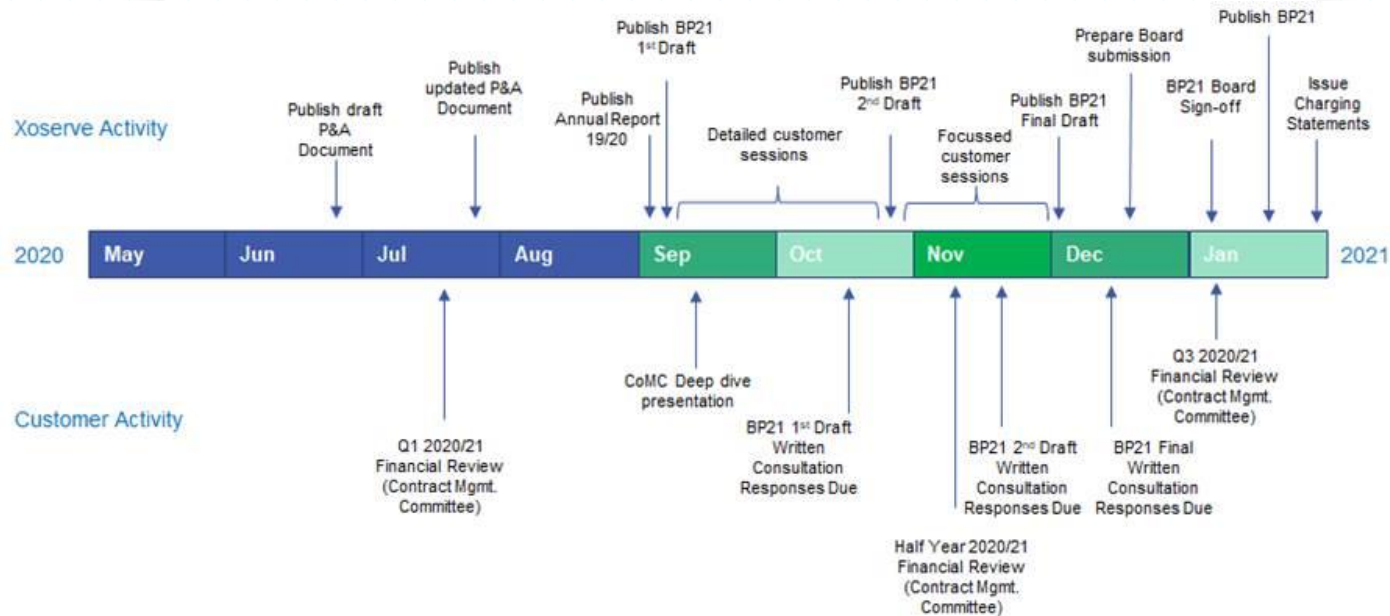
Xoserve Activity

Publish draft P&A Document

Publish updated P&A Document

Publish Annual Report 19/20

Publish BP21 1st Draft

Detailed customer sessions

Publish BP21 2nd Draft

Focussed customer sessions

Publish BP21 Final Draft

Prepare Board submission

BP21 Board Sign-off

Publish BP21

Issue Charging Statements

2020 | May | Jun | Jul | Aug | Sep | Oct | Nov | Dec | Jan | 2021

Customer Activity

Q1 2020/21 Financial Review (Contract Mgmt. Committee)

CoMC Deep dive presentation

BP21 1st Draft Written Consultation Responses Due

Half Year 2020/21 Financial Review (Contract Mgmt. Committee)

BP21 2nd Draft Written Consultation Responses Due

BP21 Final Written Consultation Responses Due

Q3 2020/21 Financial Review (Contract Mgmt. Committee)